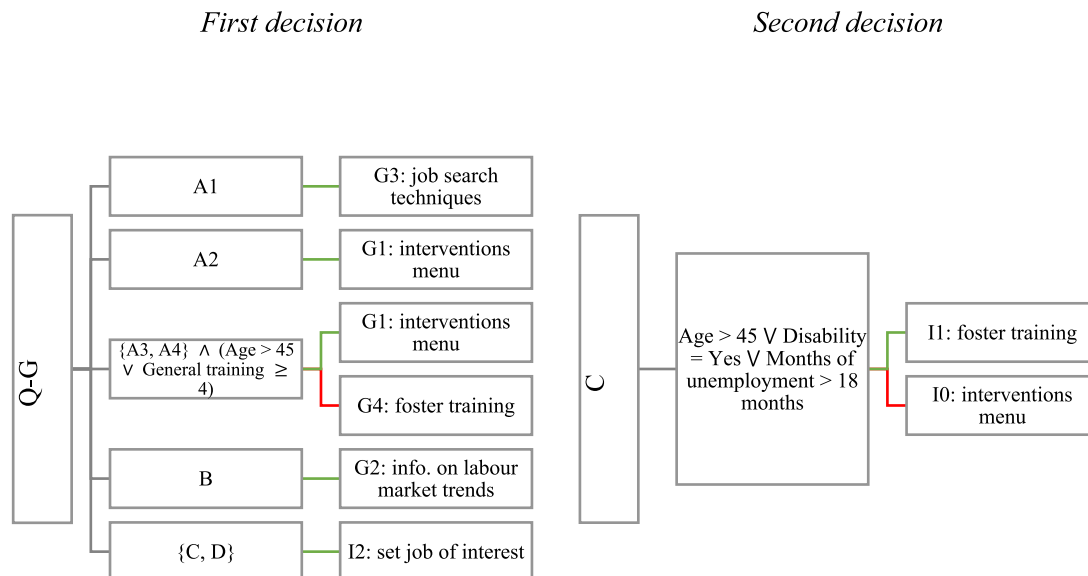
*First decision*

*Second decision*

Q-G

A1

G3: job search techniques

A2

G1: interventions menu

{A3, A4} $\wedge$ (Age > 45 $\vee$ General training $\geq$ 4)

G1: interventions menu

G4: foster training

B

G2: info. on labour market trends

{C, D}

I2: set job of interest

C

Age > 45 $\vee$ Disability = Yes $\vee$ Months of unemployment > 18 months

I1: foster training

I0: interventions menu